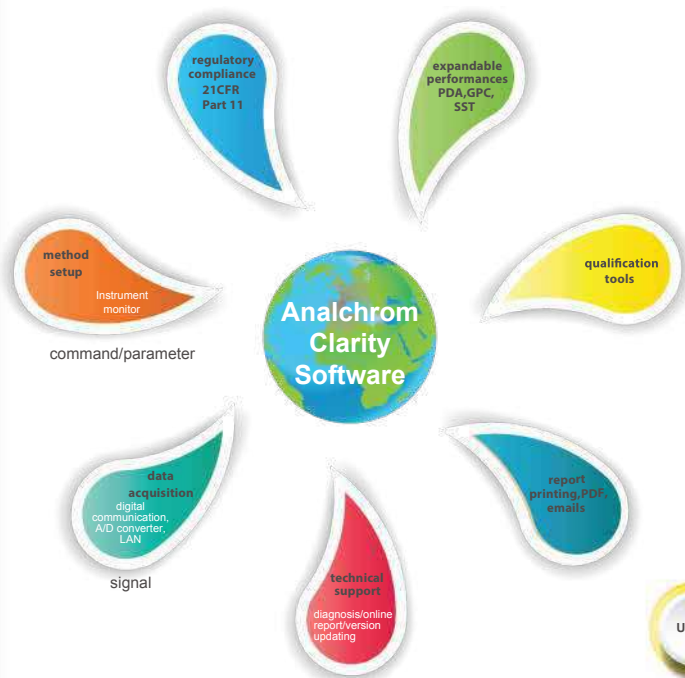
regulatory compliance 21CFR Part 11

expandable performances PDA,GPC, SST

method setup

Instrument monitor

command/parameter

Analchrom Clarity Software

qualification tools

data acquisition

digital communication, A/D converter, LAN

signal

report printing,PDF, emails

technical support

diagnosis/online report/version updating

U